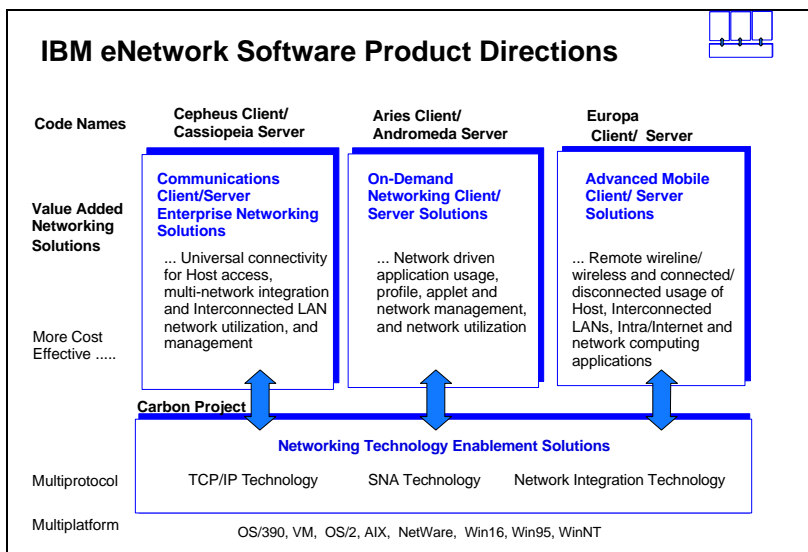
IBM eNetwork Software Product Directions

Code Names

Cepheus Client/ Cassiopeia Server

Aries Client/ Andromeda Server

Europa Client/ Server

Value Added Networking Solutions

Communications Client/Server Enterprise Networking Solutions

... Universal connectivity for Host access, multi-network integration and Interconnected LAN network utilization, and management

On-Demand Networking Client/ Server Solutions

... Network driven application usage, profile, applet and network management, and network utilization

Advanced Mobile Client/ Server Solutions

... Remote wireline/ wireless and connected/ disconnected usage of Host, Interconnected LANs, Intra/Internet and network computing applications

More Cost Effective .....

Carbon Project

Networking Technology Enablement Solutions

Multiprotocol

TCP/IP Technology

SNA Technology

Network Integration Technology

Multiplatform

OS/390, VM, OS/2, AIX, NetWare, Win16, Win95, WinNT